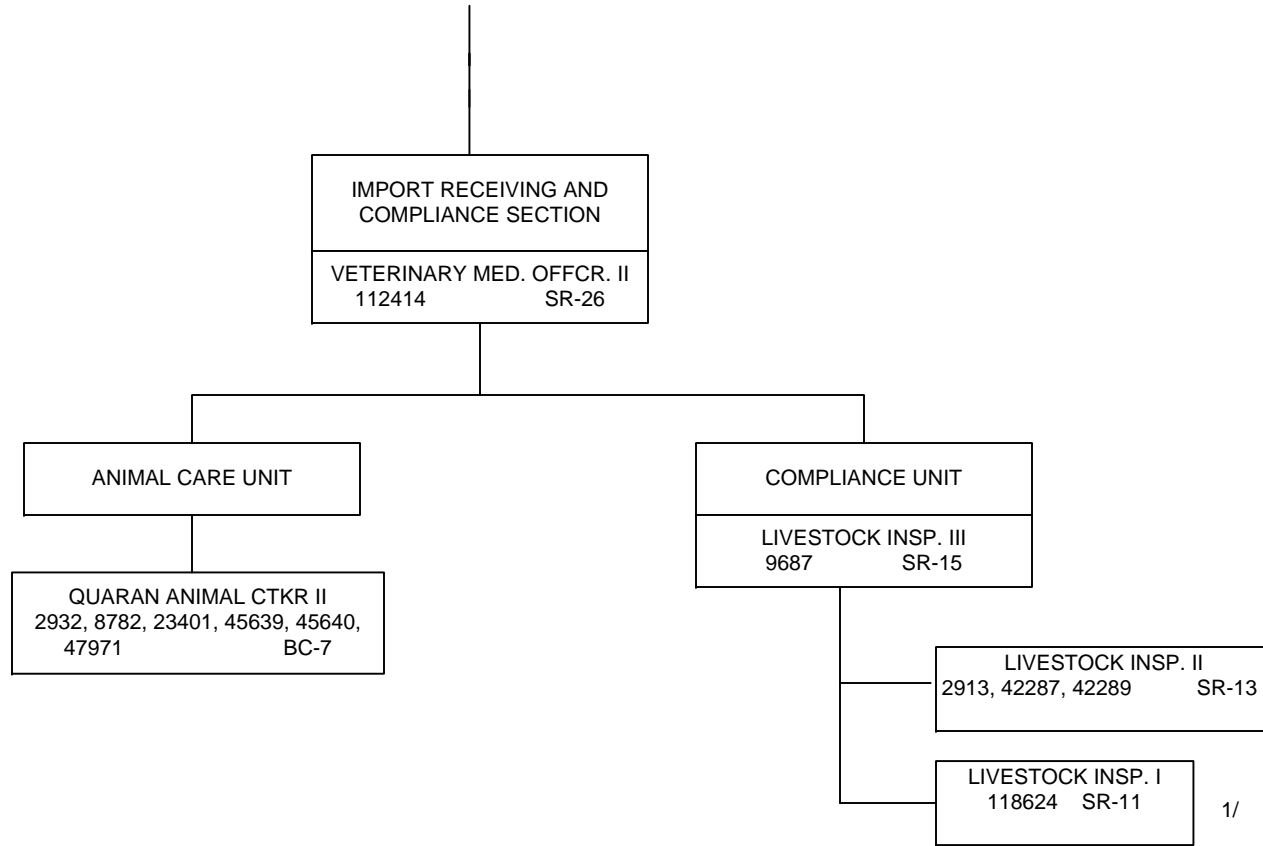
IMPORT RECEIVING AND COMPLIANCE SECTION

VETERINARY MED. OFFCR. II
112414 SR-26

ANIMAL CARE UNIT

QUARAN ANIMAL CTKR II
2932, 8782, 23401, 45639, 45640, 47971 BC-7

COMPLIANCE UNIT

LIVESTOCK INSP. III
9687 SR-15

LIVESTOCK INSP. II
2913, 42287, 42289 SR-13

LIVESTOCK INSP. I
118624 SR-11

1/